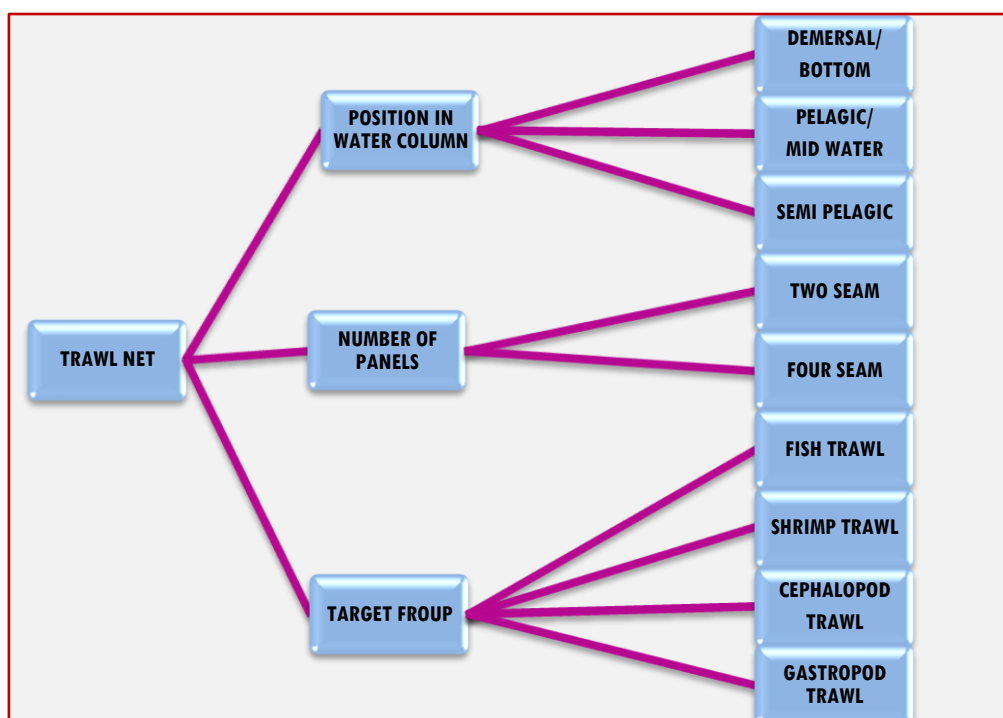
TRAWL NET

POSITION IN WATER COLUMN

DEMERSAL/ BOTTOM

PELAGIC/ MID WATER

SEMI PELAGIC

NUMBER OF PANELS

TWO SEAM

FOUR SEAM

TARGET FROUP

FISH TRAWL

SHRIMP TRAWL

CEPHALOPOD TRAWL

GASTROPOD TRAWL